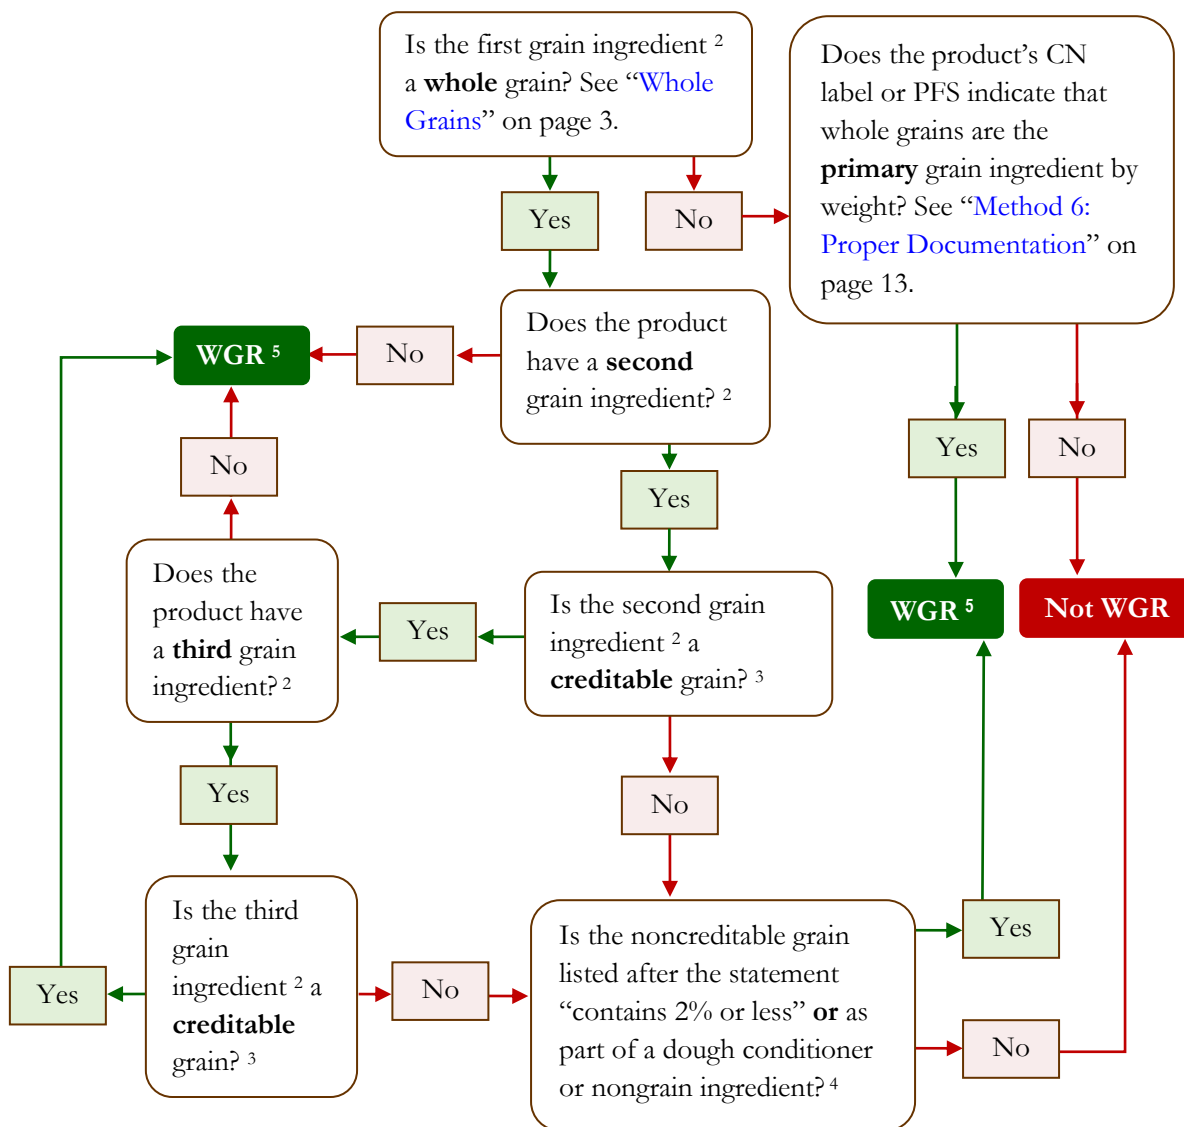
Is the first grain ingredient $^2$ a **whole** grain? See "Whole Grains" on page 3.

Yes

No

Does the product's CN label or PFS indicate that whole grains are the **primary** grain ingredient by weight? See "Method 6: Proper Documentation" on page 13.

WGR $^5$

No

Does the product have a **second** grain ingredient? $^2$

Yes

No

Yes

No

Does the product have a **third** grain ingredient? $^2$

Yes

Is the second grain ingredient $^2$ a **creditable** grain? $^3$

WGR $^5$

Not WGR

Yes

No

Is the third grain ingredient $^2$ a **creditable** grain? $^3$

Yes

No

Is the noncreditable grain listed after the statement "contains 2% or less" **or** as part of a dough conditioner or nongrain ingredient? $^4$

Yes

No